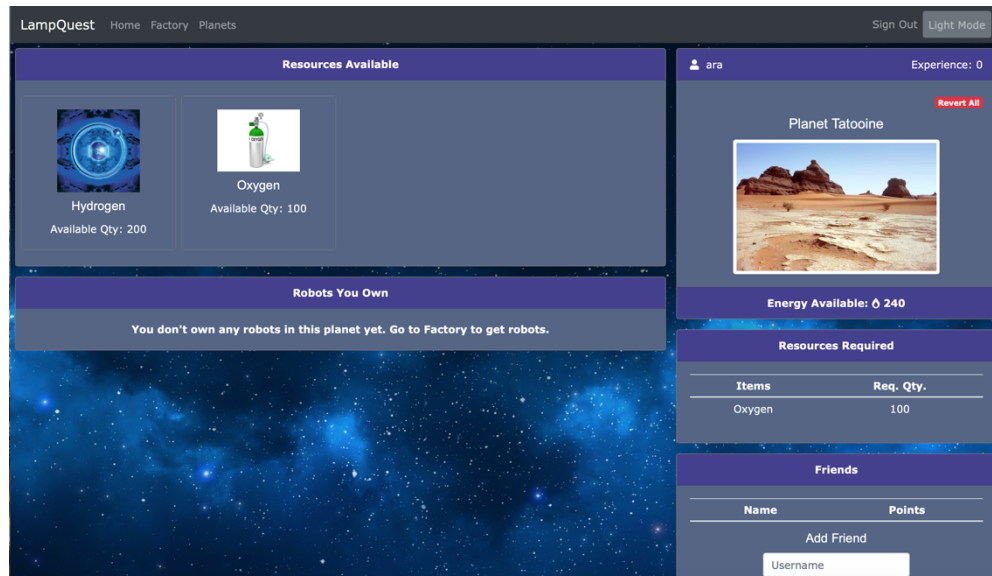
LampQuest Home Factory Planets

Sign Out Light Mode

Resources Available

Hydrogen
Available Qty: 200

OXYGEN

Oxygen
Available Qty: 100

Robots You Own

You don't own any robots in this planet yet. Go to Factory to get robots.

ara

Experience: 0

Revert All

Planet Tatooine

Energy Available: 240

Resources Required

| Items | Req. Qty. |
|---|---|
| Oxygen | 100 |

Friends

| Name | Points |
|---|---|

Add Friend

Username